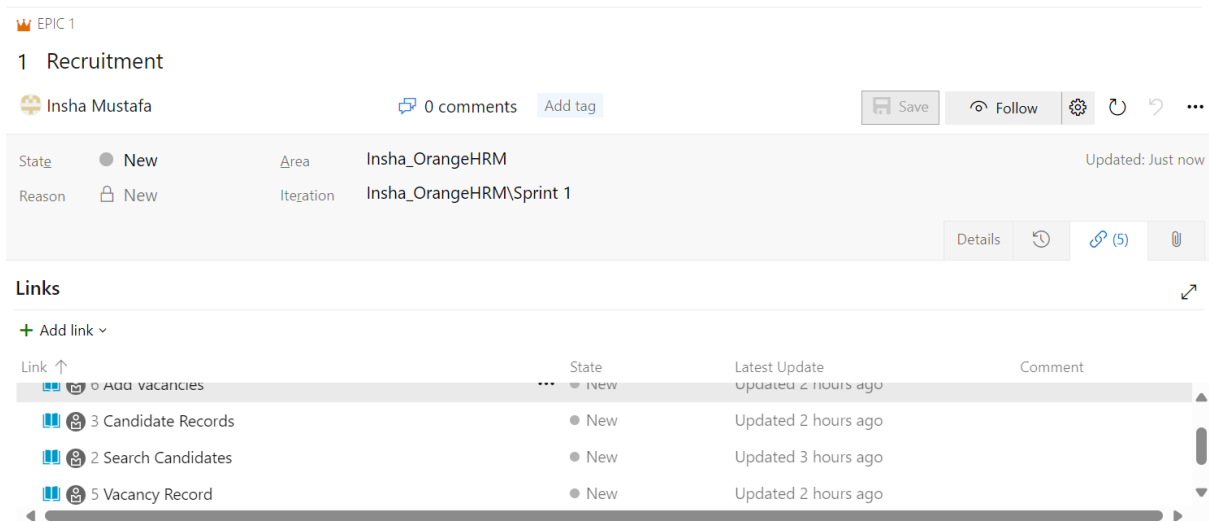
EPIC 1

1 Recruitment

Insha Mustafa

0 comments

Add tag

Save

Follow

State New

Reason New

Area Insha_OrangeHRM

Iteration Insha_OrangeHRM\Sprint 1

Updated: Just now

Details

(5)

Links

+ Add link

| Link ↑ | State | Latest Update | Comment |
|---|---|---|---|
| 6 Add Vacancies | New | Updated 2 hours ago | |
| 3 Candidate Records | New | Updated 2 hours ago | |
| 2 Search Candidates | New | Updated 3 hours ago | |
| 5 Vacancy Record | New | Updated 2 hours ago | |